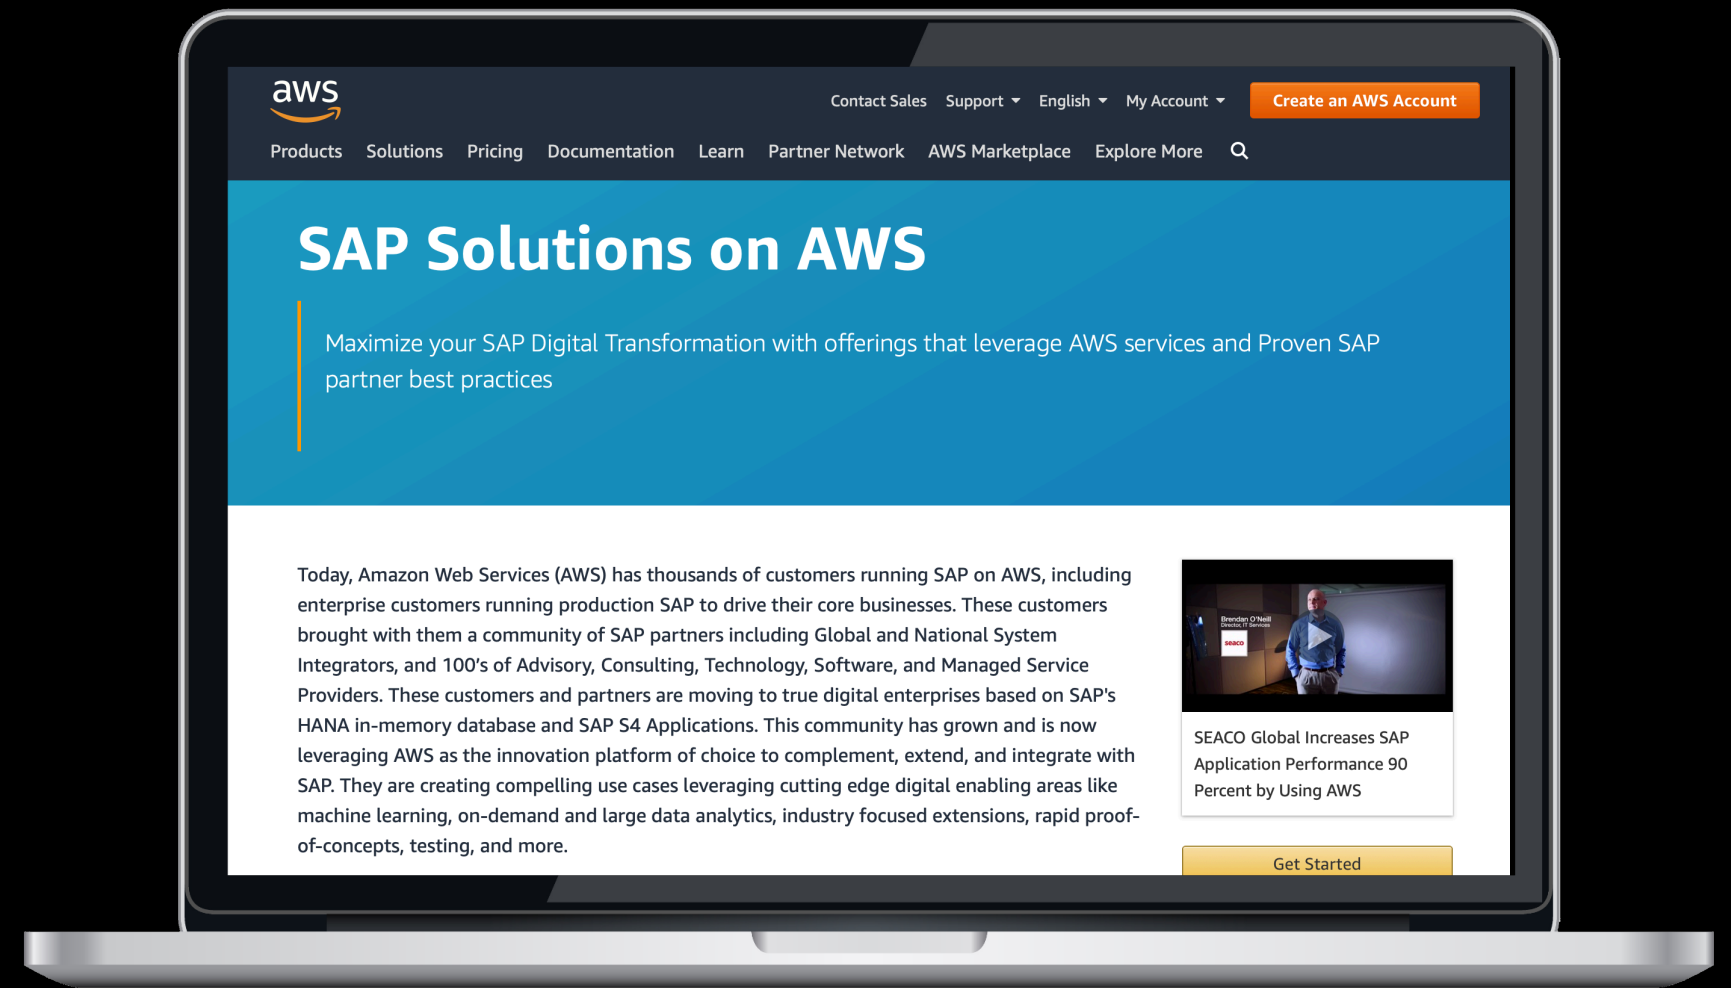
aws

Contact Sales Support English My Account Create an AWS Account

Products Solutions Pricing Documentation Learn Partner Network AWS Marketplace Explore More

SAP Solutions on AWS

Maximize your SAP Digital Transformation with offerings that leverage AWS services and Proven SAP partner best practices

Today, Amazon Web Services (AWS) has thousands of customers running SAP on AWS, including enterprise customers running production SAP to drive their core businesses. These customers brought with them a community of SAP partners including Global and National System Integrators, and 100's of Advisory, Consulting, Technology, Software, and Managed Service Providers. These customers and partners are moving to true digital enterprises based on SAP's HANA in-memory database and SAP S4 Applications. This community has grown and is now leveraging AWS as the innovation platform of choice to complement, extend, and integrate with SAP. They are creating compelling use cases leveraging cutting edge digital enabling areas like machine learning, on-demand and large data analytics, industry focused extensions, rapid proof-of-concepts, testing, and more.

Brendan O'Neill
seaco

SEACO Global Increases SAP Application Performance 90 Percent by Using AWS

Get Started